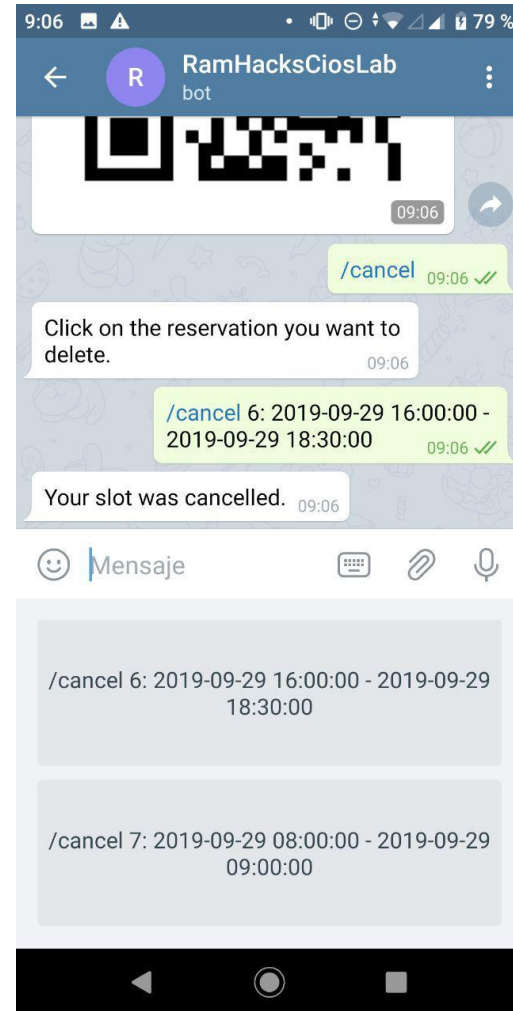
9:06 79 %

R RamHacksCiosLab
bot

09:06

/cancel 09:06

Click on the reservation you want to delete. 09:06

/cancel 6: 2019-09-29 16:00:00 - 2019-09-29 18:30:00 09:06

Your slot was cancelled. 09:06

Mensaje

/cancel 6: 2019-09-29 16:00:00 - 2019-09-29 18:30:00

/cancel 7: 2019-09-29 08:00:00 - 2019-09-29 09:00:00